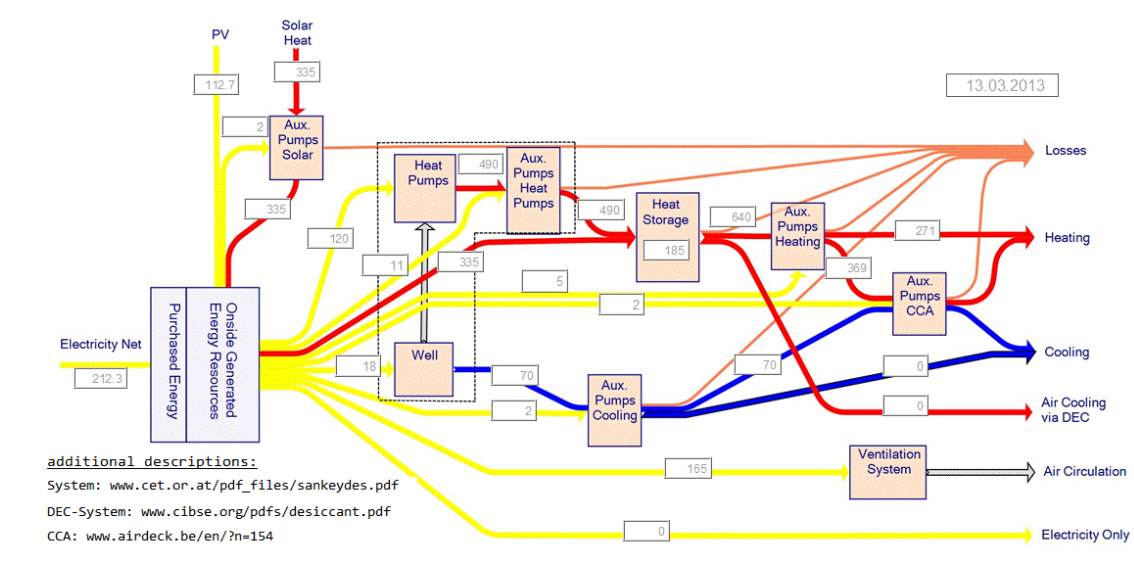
PV

Solar Heat

335

112.7

13.03.2013

2

Aux. Pumps Solar

Losses

490

Heat Pumps

Aux. Pumps Heat Pumps

335

490

Heat Storage

640

Aux. Pumps Heating

120

Heating

271

185

11

335

369

5

Aux. Pumps CCA

2

Purchased Energy

Onside Generated Energy Resources

Electricity Net

Cooling

212.3

18

Well

70

70

0

Aux. Pumps Cooling

Air Cooling via DEC

2

0

additional descriptions:

System: www.cet.or.at/pdf_files/sankeydes.pdf

165

Ventilation System

Air Circulation

DEC-System: www.cibse.org/pdfs/desiccant.pdf

CCA: www.airdeck.be/en/?n=154

0

Electricity Only